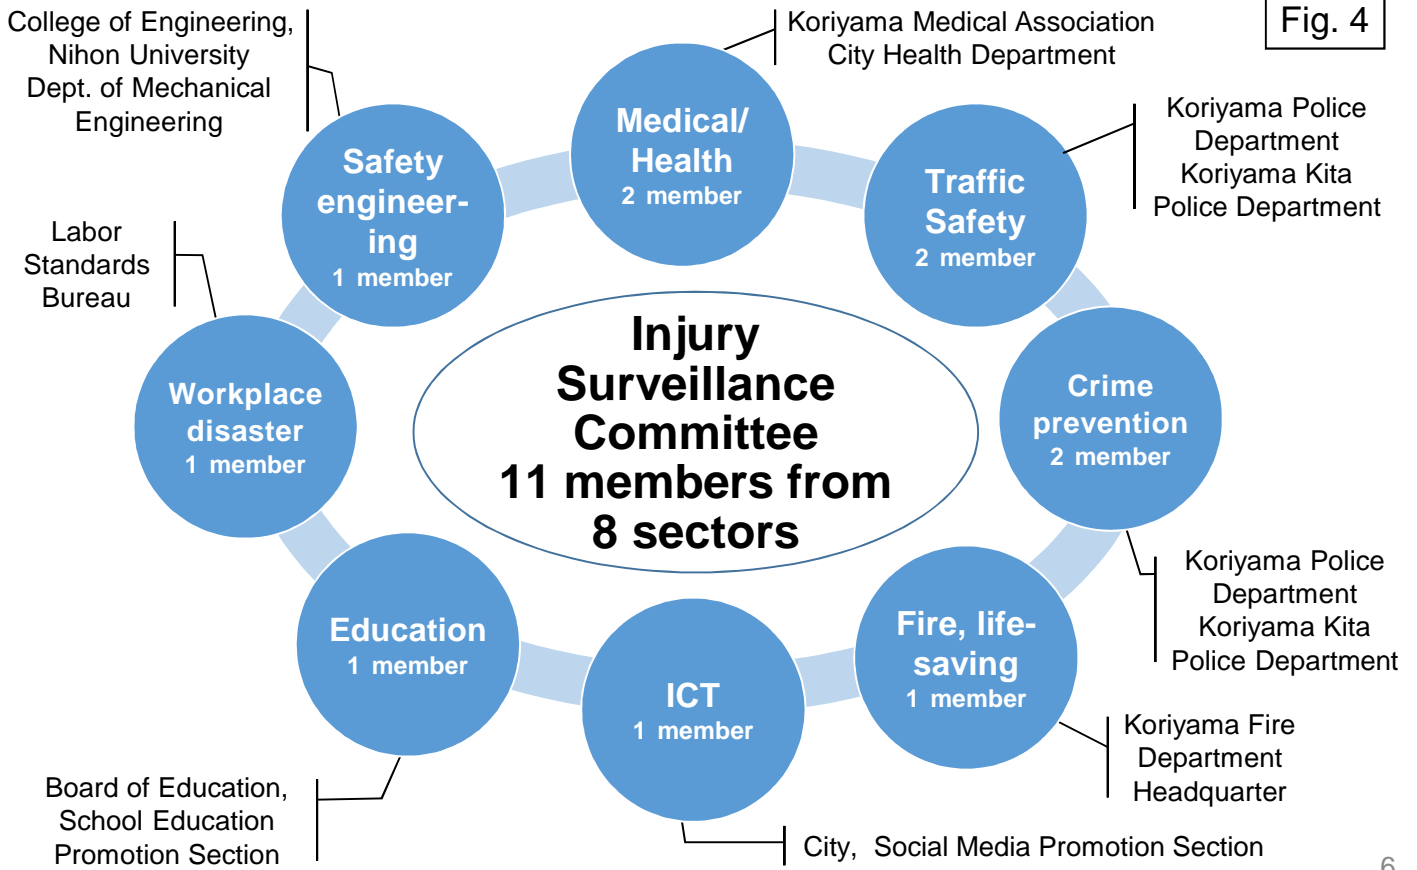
Fig. 4

College of Engineering, Nihon University Dept. of Mechanical Engineering

Koriyama Medical Association City Health Department

Koriyama Police Department Koriyama Kita Police Department

Safety engineering 1 member

Medical/ Health 2 member

Traffic Safety 2 member

Labor Standards Bureau

Injury Surveillance Committee 11 members from 8 sectors

Workplace disaster 1 member

Crime prevention 2 member

Koriyama Police Department Koriyama Kita Police Department

Education 1 member

ICT 1 member

Fire, life-saving 1 member

Koriyama Fire Department Headquarter

Board of Education, School Education Promotion Section

City, Social Media Promotion Section

6